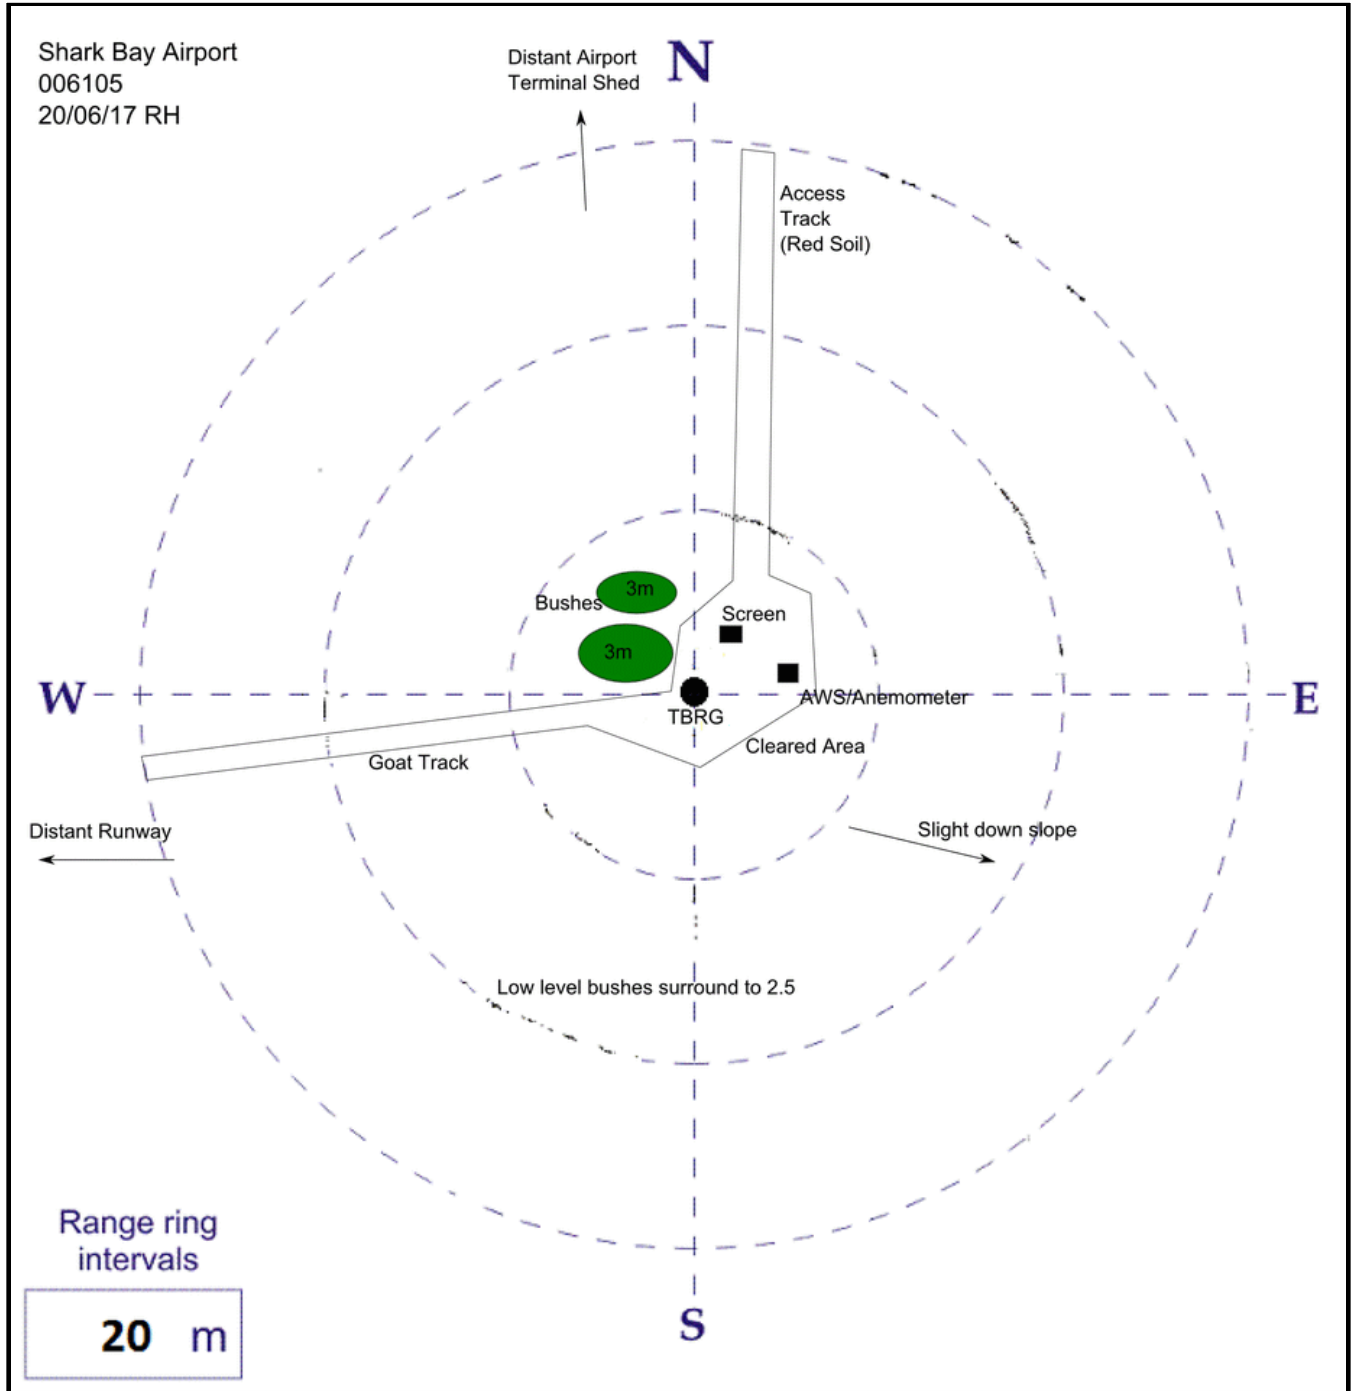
Shark Bay Airport
006105
20/06/17 RH

Distant Airport Terminal Shed

N

Access Track (Red Soil)

Bushes

3m

3m

Screen

W

E

AWS/Anemometer

TBRG

Cleared Area

Goat Track

Distant Runway

Slight down slope

Low level bushes surround to 2.5

Range ring intervals

20 m

S